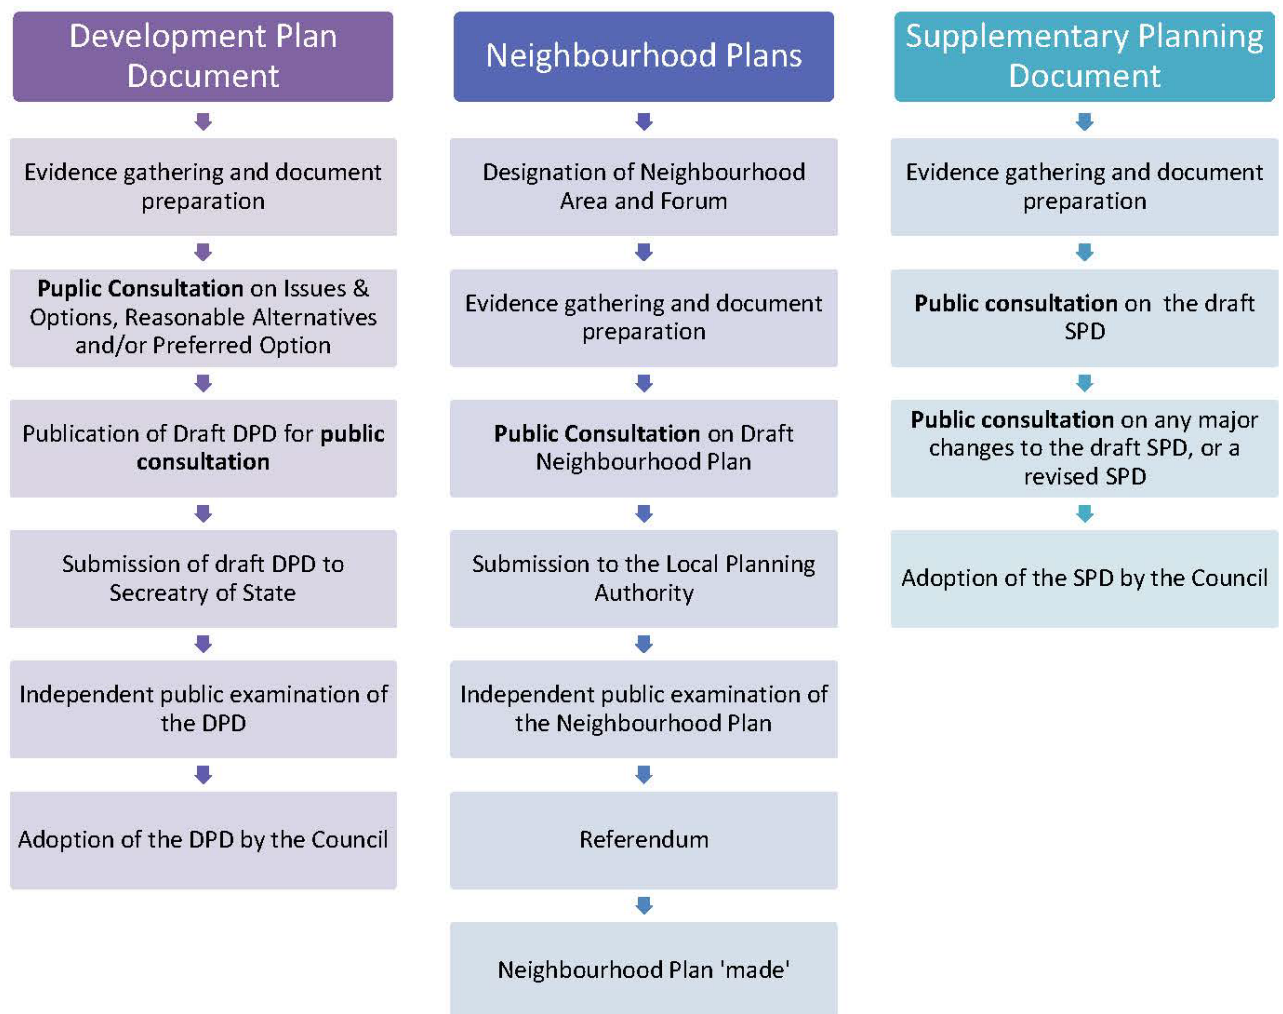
Development Plan Document

Evidence gathering and document preparation

Puplic Consultation on Issues & Options, Reasonable Alternatives and/or Preferred Option

Publication of Draft DPD for public consultation

Submission of draft DPD to Secreatry of State

Independent public examination of the DPD

Adoption of the DPD by the Council

Neighbourhood Plans

Designation of Neighbourhood Area and Forum

Evidence gathering and document preparation

Public Consultation on Draft Neighbourhood Plan

Submission to the Local Planning Authority

Independent public examination of the Neighbourhood Plan

Referendum

Neighbourhood Plan 'made'

Supplementary Planning Document

Evidence gathering and document preparation

Public consultation on the draft SPD

Public consultation on any major changes to the draft SPD, or a revised SPD

Adoption of the SPD by the Council